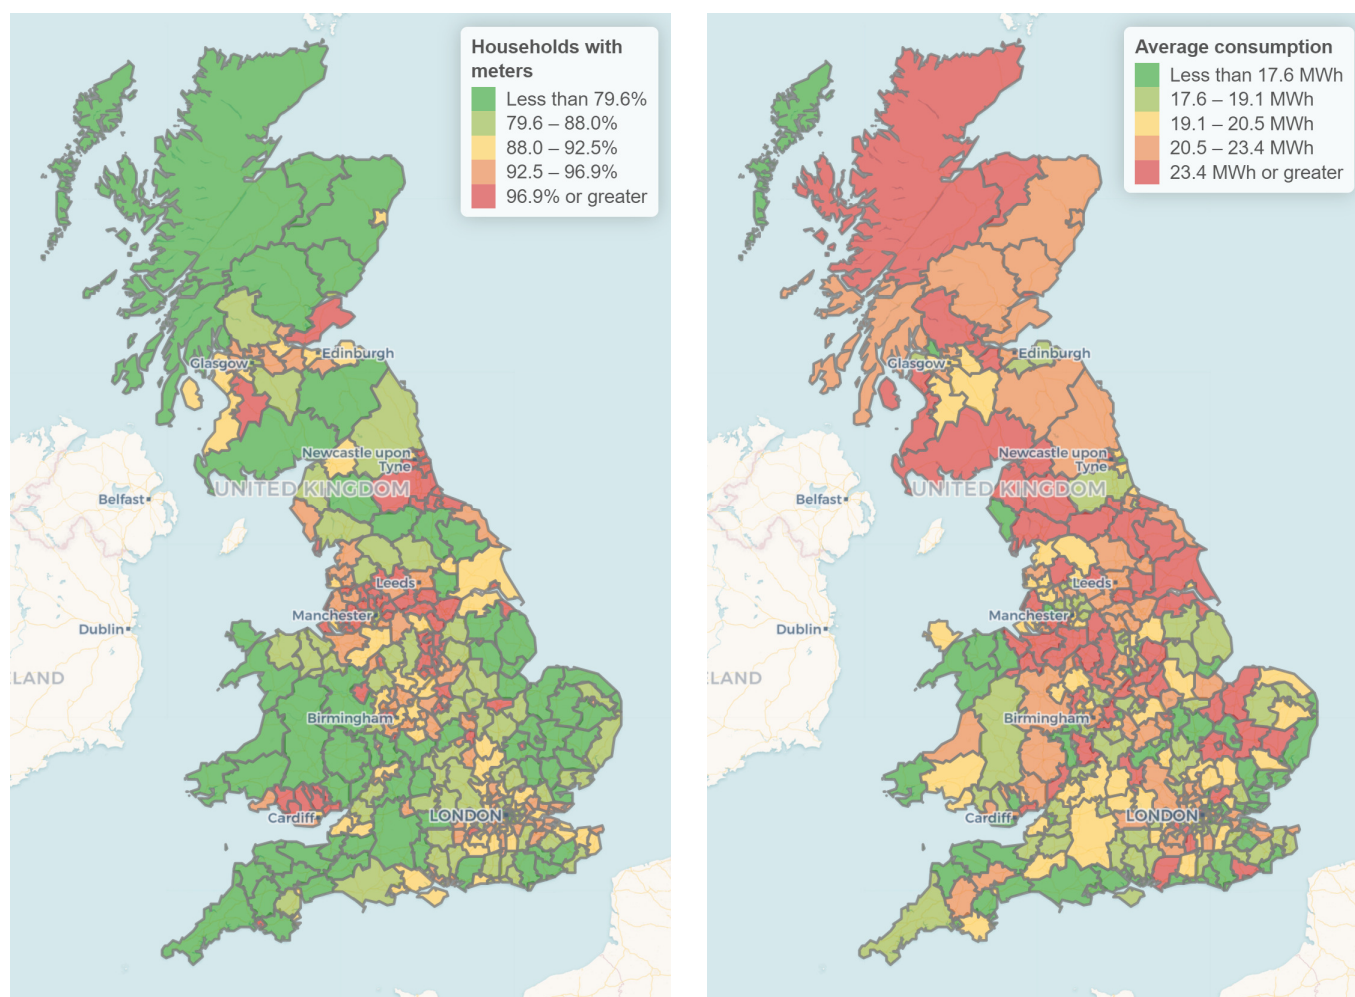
Households with meters
Less than 79.6%
79.6 – 88.0%
88.0 – 92.5%
92.5 – 96.9%
96.9% or greater

Glasgow
Edinburgh
Newcastle upon Tyne
UNITED KINGDOM
Belfast
Leeds
Manchester
Dublin
LAND
Birmingham
Cardiff
LONDON

Average consumption
Less than 17.6 MWh
17.6 – 19.1 MWh
19.1 – 20.5 MWh
20.5 – 23.4 MWh
23.4 MWh or greater

Glasgow
Edinburgh
Newcastle upon Tyne
UNITED KINGDOM
Belfast
Leeds
Manchester
Dublin
LAND
Birmingham
Cardiff
LONDON